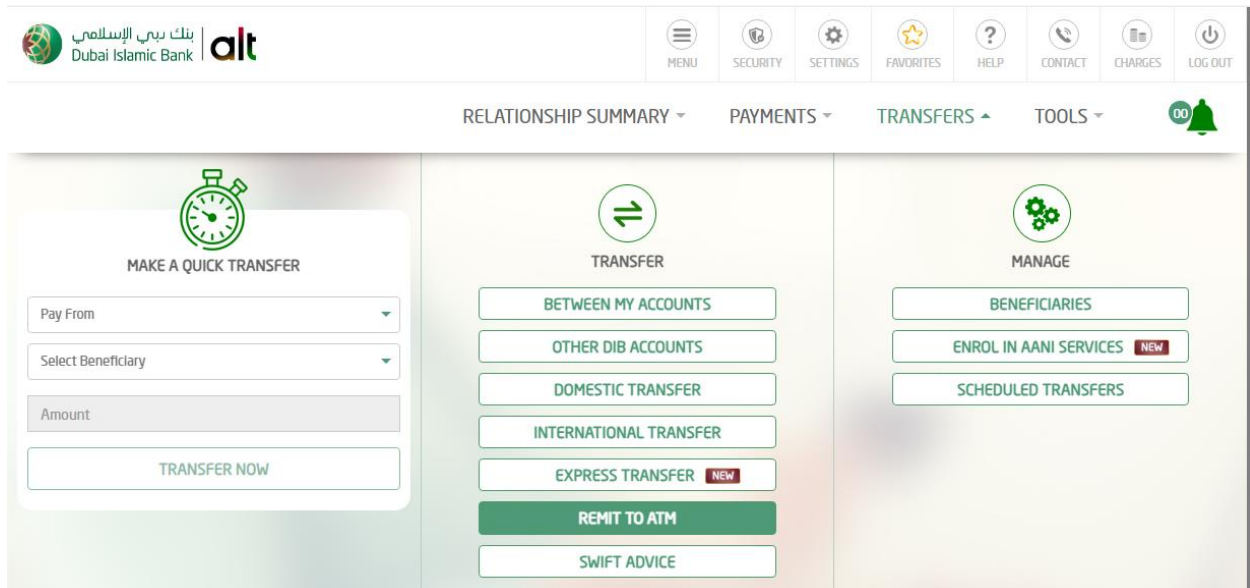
بنك دبي الإسلامي
Dubai Islamic Bank | alt

MENU SECURITY SETTINGS FAVORITES HELP CONTACT CHARGES LOG OUT

RELATIONSHIP SUMMARY PAYMENTS TRANSFERS TOOLS 00

MAKE A QUICK TRANSFER

Pay From

Select Beneficiary

Amount

TRANSFER NOW

TRANSFER

BETWEEN MY ACCOUNTS

OTHER DIB ACCOUNTS

DOMESTIC TRANSFER

INTERNATIONAL TRANSFER

EXPRESS TRANSFER NEW

REMIT TO ATM

SWIFT ADVICE

MANAGE

BENEFICIARIES

ENROL IN AANI SERVICES NEW

SCHEDULED TRANSFERS